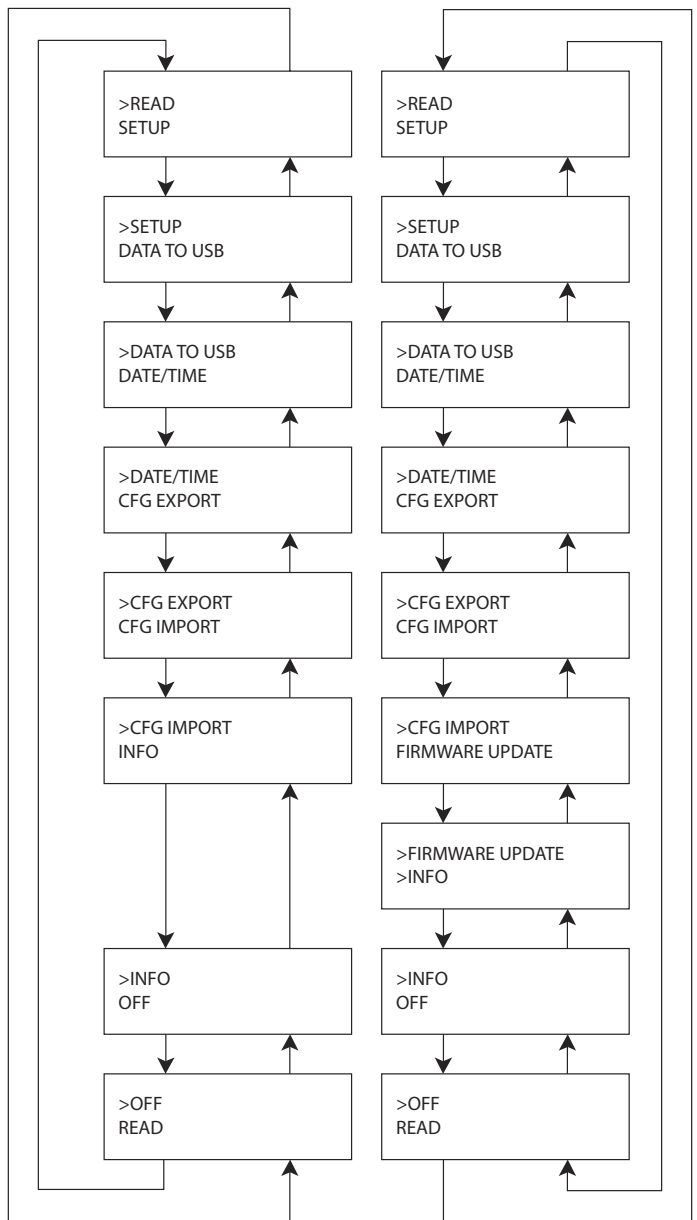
>READ
SETUP

>SETUP
DATA TO USB

>DATA TO USB
DATE/TIME

>DATE/TIME
CFG EXPORT

>CFG EXPORT
CFG IMPORT

>CFG IMPORT
INFO

>INFO
OFF

>OFF
READ

>READ
SETUP

>SETUP
DATA TO USB

>DATA TO USB
DATE/TIME

>DATE/TIME
CFG EXPORT

>CFG EXPORT
CFG IMPORT

>CFG IMPORT
FIRMWARE UPDATE

>FIRMWARE UPDATE
>INFO

>INFO
OFF

>OFF
READ